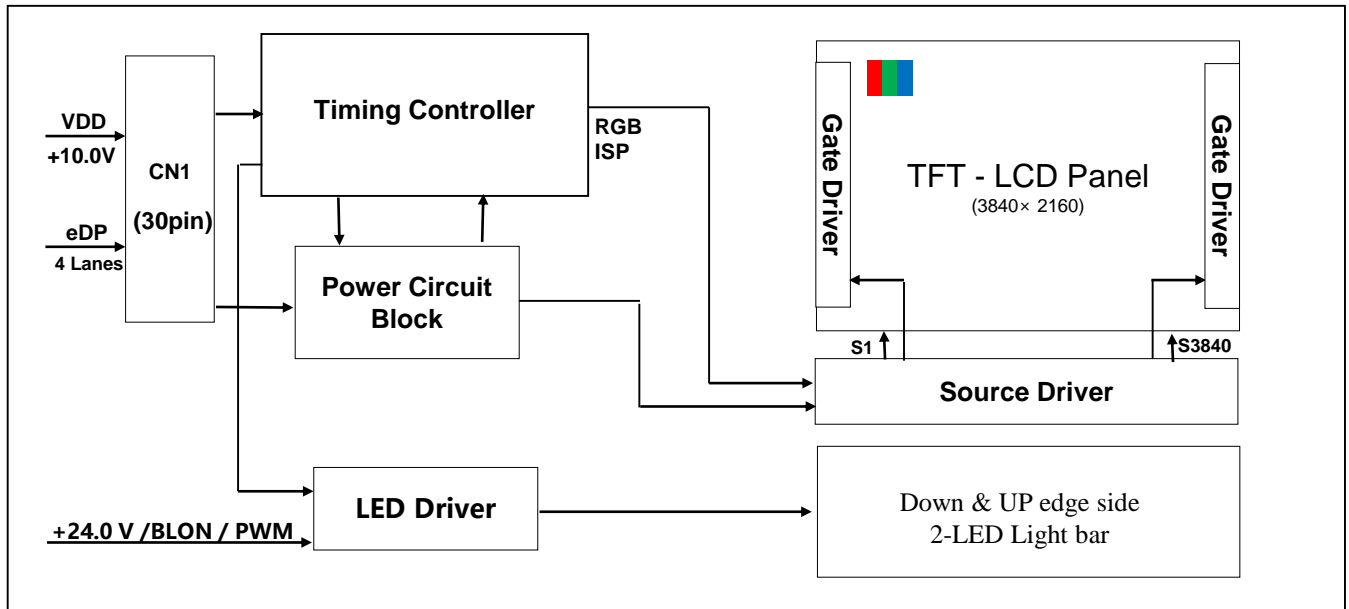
VDD
+10.0V

eDP
4 Lanes

CN1
(30pin)

Timing Controller

RGB
ISP

Power Circuit Block

Gate Driver

TFT - LCD Panel
(3840× 2160)

Gate Driver

S1

S3840

Source Driver

+24.0 V /BLON / PWM

LED Driver

Down & UP edge side
2-LED Light bar